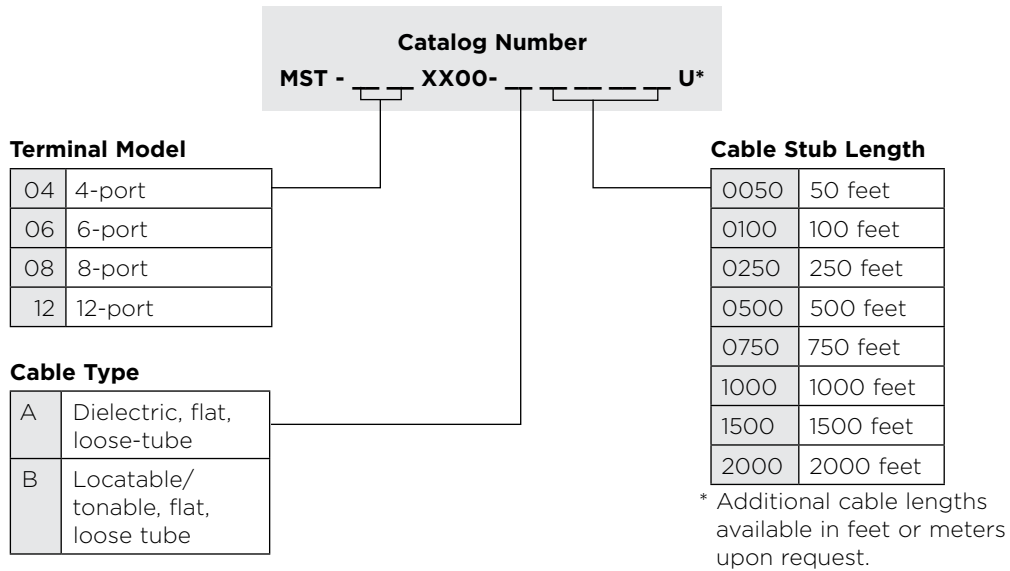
Catalog Number
MST - __ __ XX00- __ __ __ __ __ U*

Terminal Model

| 04 | 4-port |
|---|---|
| 06 | 6-port |
| 08 | 8-port |
| 12 | 12-port |

Cable Type

| A | Dielectric, flat, loose-tube |
|---|---|
| B | Locatable/ tonable, flat, loose tube |

Cable Stub Length

| 0050 | 50 feet |
|---|---|
| 0100 | 100 feet |
| 0250 | 250 feet |
| 0500 | 500 feet |
| 0750 | 750 feet |
| 1000 | 1000 feet |
| 1500 | 1500 feet |
| 2000 | 2000 feet |

* Additional cable lengths available in feet or meters upon request.